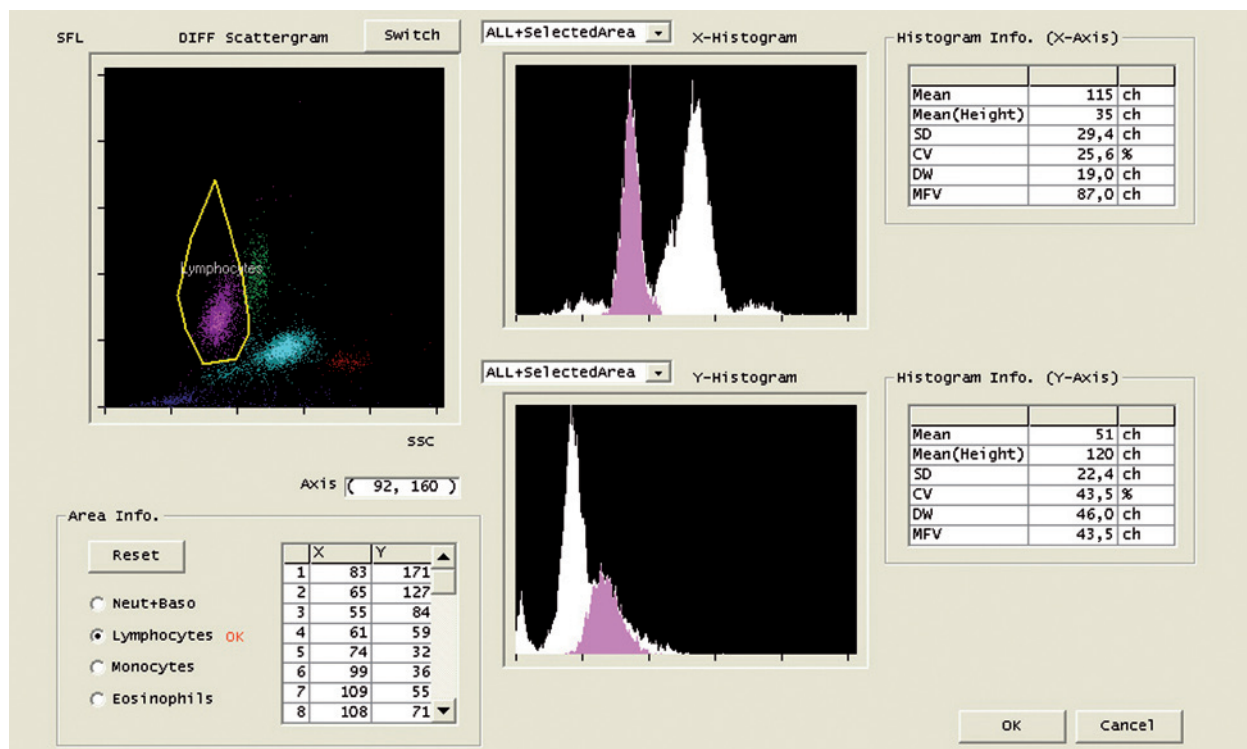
SFL DIFF Scattergram Switch

Lymphocytes

SSC

Axis ( 92, 160 )

ALL+SelectedArea X-Histogram

ALL+SelectedArea Y-Histogram

Histogram Info. (X-Axis)

| | | |
|---|---|---|
| Mean | 115 | ch |
| Mean(Height) | 35 | ch |
| SD | 29,4 | ch |
| CV | 25,6 | % |
| DW | 19,0 | ch |
| MFV | 87,0 | ch |

Histogram Info. (Y-Axis)

| | | |
|---|---|---|
| Mean | 51 | ch |
| Mean(Height) | 120 | ch |
| SD | 22,4 | ch |
| CV | 43,5 | % |
| DW | 46,0 | ch |
| MFV | 43,5 | ch |

Area Info.

Reset

Neut+Baso
Lymphocytes OK
Monocytes
Eosinophils

| | X | Y |
|---|---|---|
| 1 | 83 | 171 |
| 2 | 65 | 127 |
| 3 | 55 | 84 |
| 4 | 61 | 59 |
| 5 | 74 | 32 |
| 6 | 99 | 36 |
| 7 | 109 | 55 |
| 8 | 108 | 71 |

OK Cancel